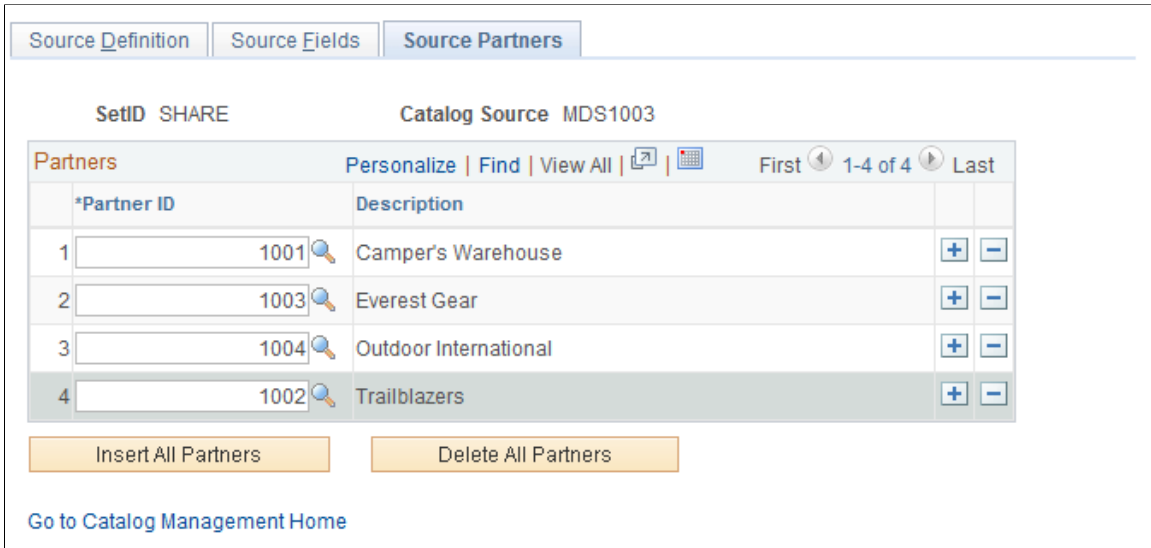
Source Definition | Source Fields | Source Partners

SetID SHARE

Catalog Source MDS1003

Partners

Personalize | Find | View All |

First 1-4 of 4 Last

| | *Partner ID | Description | | |
|---|---|---|---|---|
| 1 | 1001 | Camper's Warehouse | + | − |
| 2 | 1003 | Everest Gear | + | − |
| 3 | 1004 | Outdoor International | + | − |
| 4 | 1002 | Trailblazers | + | − |

Insert All Partners

Delete All Partners

Go to Catalog Management Home